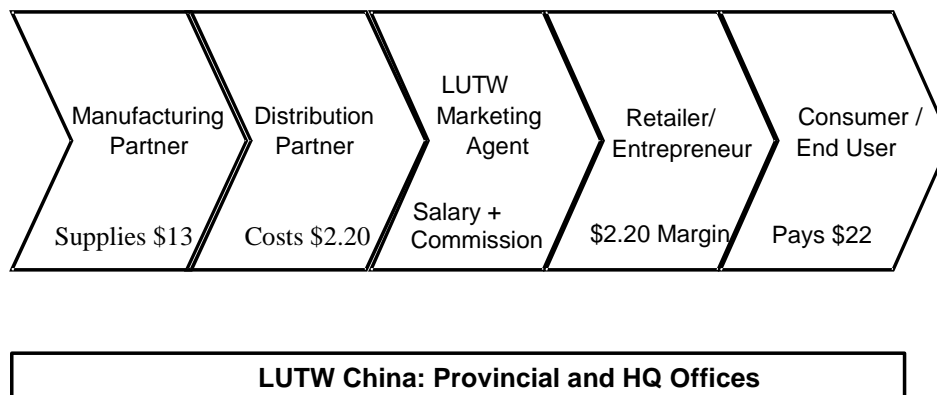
Manufacturing Partner

Supplies \$13

Distribution Partner

Costs \$2.20

LUTW Marketing Agent

Salary + Commission

Retailer/ Entrepreneur

\$2.20 Margin

Consumer / End User

Pays \$22

LUTW China: Provincial and HQ Offices